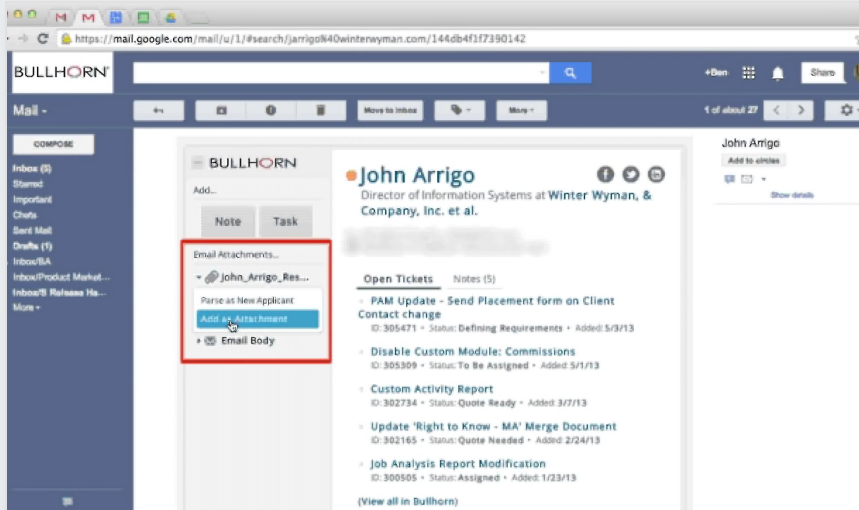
https://mail.google.com/mail/u/1/#search/jarrigo%40winterwyman.com/144db4f1f7390142

BULLHORN

+Ben Share

Mail -

Move to Inbox More

1 of about 27

COMPOSE

Inbox (5)
Starred
Important
Chats
Sent Mail
Drafts (1)
Inbox/BA
Inbox/Product Market...
Inbox/B Release Ha...
More

BULLHORN

Add...

Note Task

Email Attachments...

John_Arrigo_Res...

Parse as New Applicant
Add as Attachment

Email Body

John Arrigo

Director of Information Systems at Winter Wyman, & Company, Inc. et al.

Open Tickets Notes (5)

PAM Update - Send Placement form on Client Contact change
ID: 305471 • Status: Defining Requirements • Added: 5/3/13

Disable Custom Module: Commissions
ID: 305309 • Status: To Be Assigned • Added: 5/1/13

Custom Activity Report
ID: 302734 • Status: Quote Ready • Added: 3/7/13

Update 'Right to Know - MA' Merge Document
ID: 302165 • Status: Quote Needed • Added: 2/24/13

Job Analysis Report Modification
ID: 300505 • Status: Assigned • Added: 1/23/13

(View all in Bullhorn)

John Arrigo
Add to circles
Show details